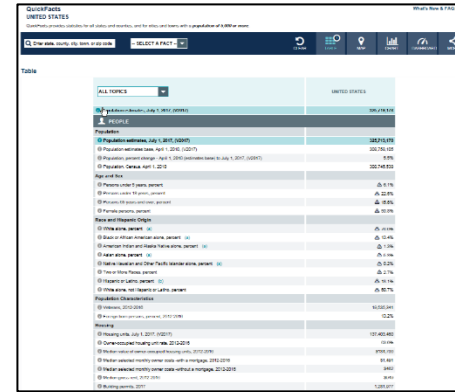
QuickFacts
UNITED STATES
QuickFacts provides statistics for all states and counties, and for cities and towns with a population of 5,000 or more.

What's New & FAQs

Enter state, county, city, town, or zip code
-- SELECT A FACT --

Table

ALL TOPICS

UNITED STATES

PEOPLE

Population

| | |
|---|---|
| Population estimates, July 1, 2017, (V2017) | 325,719,178 |
| Population estimates base, April 1, 2010, (V2017) | 308,758,105 |
| Population, percent change - April 1, 2010 (estimates base) to July 1, 2017, (V2017) | 5.5% |
| Population, Census, April 1, 2010 | 308,745,538 |

Age and Sex

| | |
|---|---|
| Persons under 5 years, percent | 6.1% |
| Persons under 18 years, percent | 22.6% |
| Persons 65 years and over, percent | 15.6% |
| Female persons, percent | 50.8% |

Race and Hispanic Origin

| | |
|---|---|
| White alone, percent | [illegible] |
| Black or African American alone, percent | 13.4% |
| American Indian and Alaska Native alone, percent | 1.3% |
| Asian alone, percent | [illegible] |
| Native Hawaiian and Other Pacific Islander alone, percent | 0.2% |
| Two or More Races, percent | 2.7% |
| Hispanic or Latino, percent | 18.1% |
| White alone, not Hispanic or Latino, percent | 60.7% |

Population Characteristics

| | |
|---|---|
| Veterans, 2012-2016 | 19,535,341 |
| Foreign born persons, percent, 2012-2016 | 13.2% |

Housing

| | |
|---|---|
| Housing units, July 1, 2017, (V2017) | 137,403,460 |
| Owner-occupied housing unit rate, 2012-2016 | 63.6% |
| Median value of owner-occupied housing units, 2012-2016 | $184,700 |
| Median selected monthly owner costs -with a mortgage, 2012-2016 | $1,491 |
| Median selected monthly owner costs -without a mortgage, 2012-2016 | $462 |
| Median gross rent, 2012-2016 | $949 |
| Building permits, 2017 | 1,281,977 |